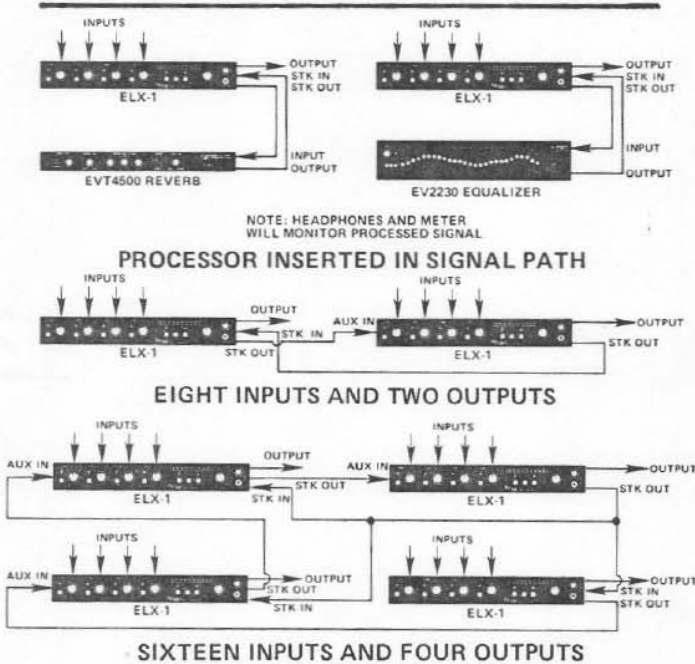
INPUTS

OUTPUT
STK IN
STK OUT

ELX-1

INPUT
OUTPUT

EVT4500 REVERB

INPUTS

OUTPUT
STK IN
STK OUT

ELX-1

INPUT
OUTPUT

EV2230 EQUALIZER

NOTE: HEADPHONES AND METER WILL MONITOR PROCESSED SIGNAL

PROCESSOR INSERTED IN SIGNAL PATH

INPUTS

OUTPUT
STK IN
STK OUT

ELX-1

INPUTS

AUX IN

OUTPUT

ELX-1

STK OUT

EIGHT INPUTS AND TWO OUTPUTS

INPUTS

AUX IN

OUTPUT

ELX-1

STK IN

INPUTS

AUX IN

STK OUT

OUTPUT

ELX-1

STK OUT

INPUTS

AUX IN

OUTPUT
STK OUT

ELX-1

STK IN

INPUTS

OUTPUT
STK IN
STK OUT

ELX-1

SIXTEEN INPUTS AND FOUR OUTPUTS